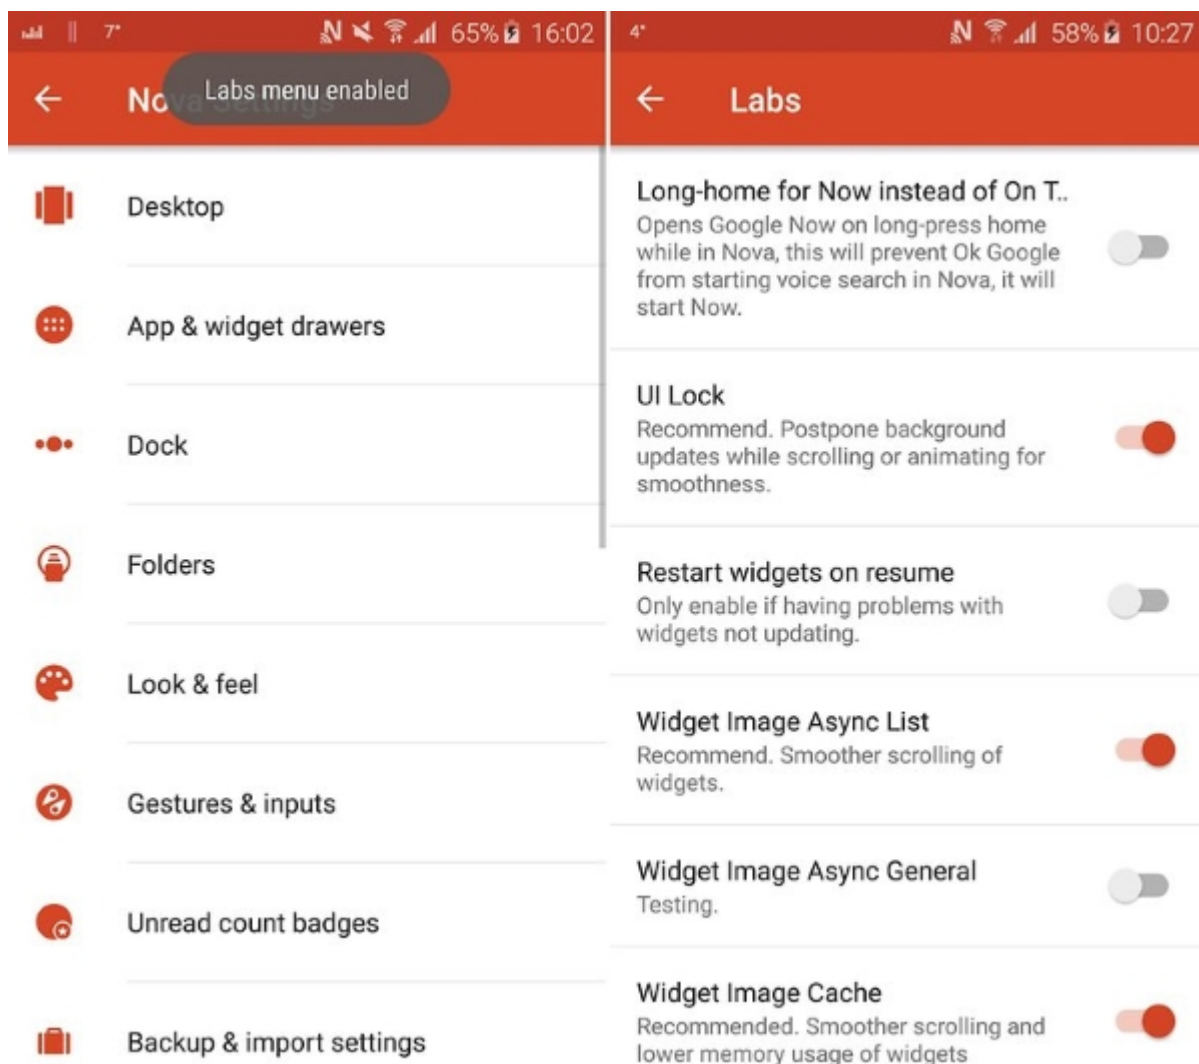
7° 65% 16:02

No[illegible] Labs menu enabled

Desktop

App & widget drawers

Dock

Folders

Look & feel

Gestures & inputs

Unread count badges

Backup & import settings

4° 58% 10:27

Labs

Long-home for Now instead of On T..
Opens Google Now on long-press home while in Nova, this will prevent Ok Google from starting voice search in Nova, it will start Now.

UI Lock
Recommend. Postpone background updates while scrolling or animating for smoothness.

Restart widgets on resume
Only enable if having problems with widgets not updating.

Widget Image Async List
Recommend. Smoother scrolling of widgets.

Widget Image Async General
Testing.

Widget Image Cache
Recommended. Smoother scrolling and lower memory usage of widgets